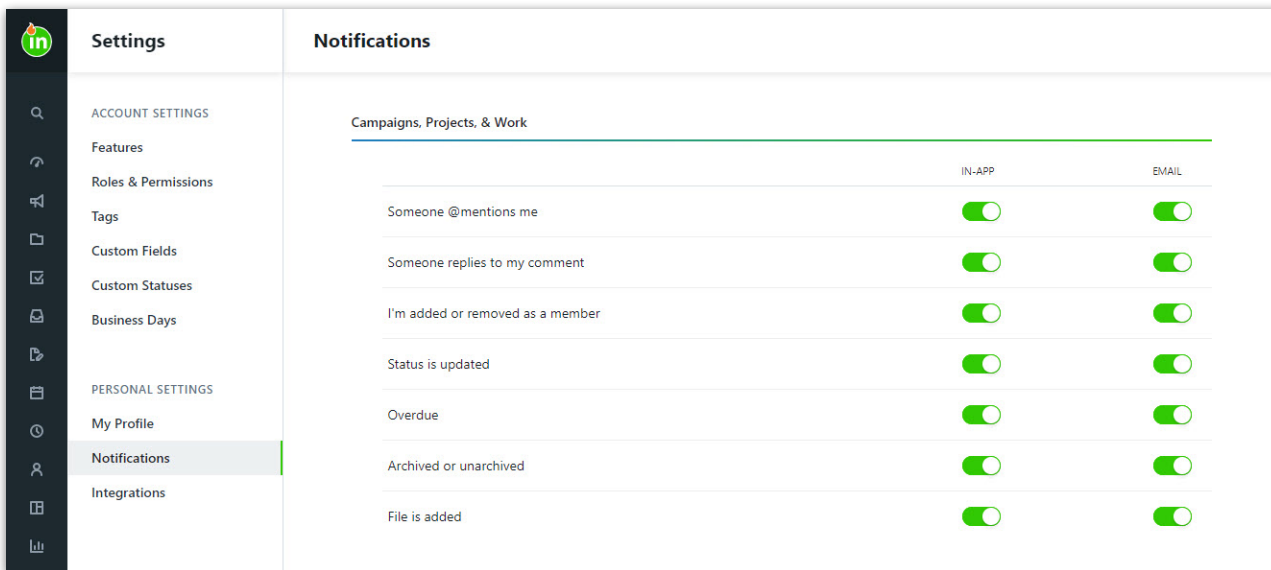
in

Settings

ACCOUNT SETTINGS
Features
Roles & Permissions
Tags
Custom Fields
Custom Statuses
Business Days

PERSONAL SETTINGS
My Profile
Notifications
Integrations

Notifications

Campaigns, Projects, & Work

| | IN-APP | EMAIL |
|---|---|---|
| Someone @mentions me | | |
| Someone replies to my comment | | |
| I'm added or removed as a member | | |
| Status is updated | | |
| Overdue | | |
| Archived or unarchived | | |
| File is added | | |